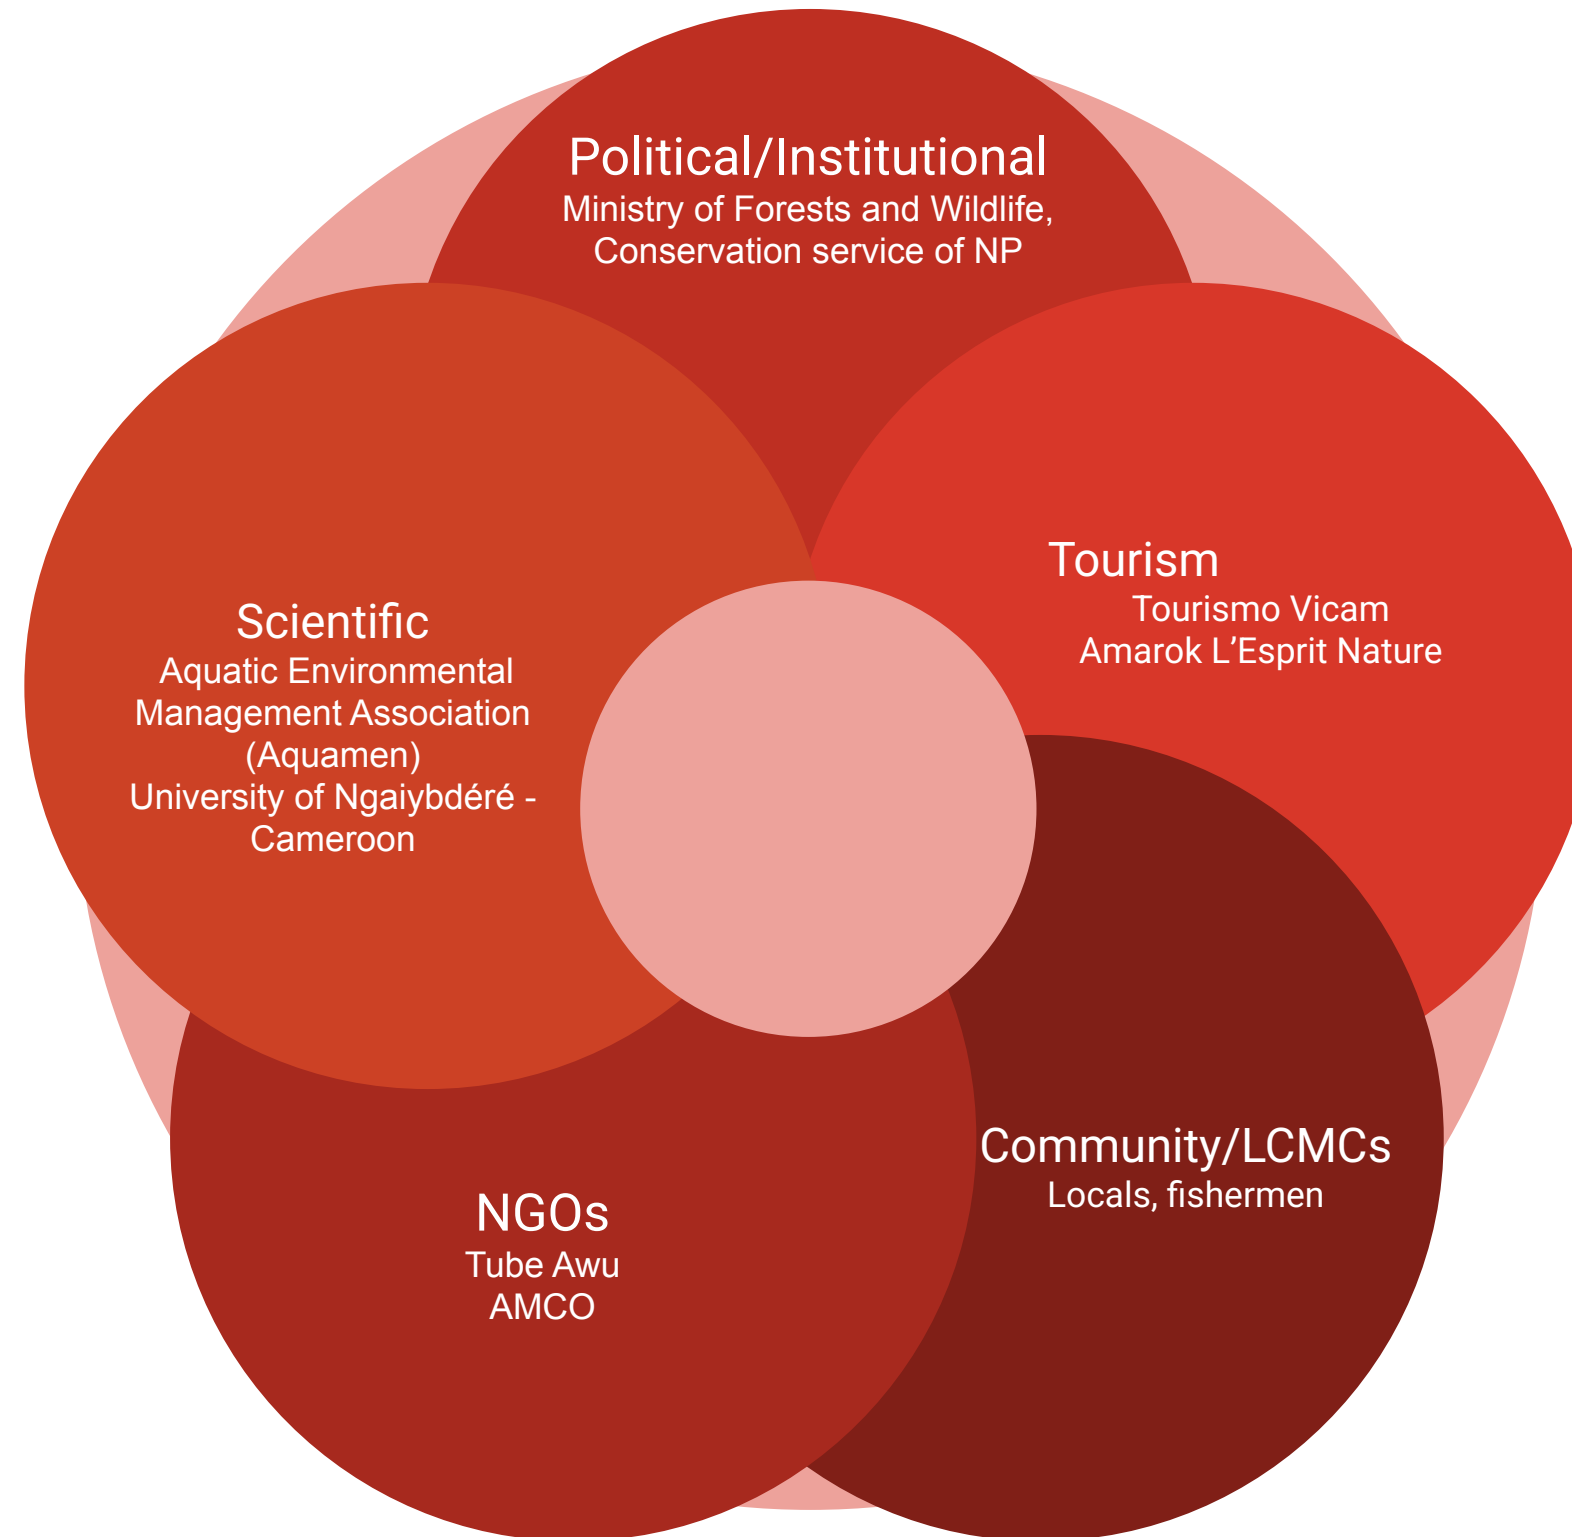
Political/Institutional
Ministry of Forests and Wildlife, Conservation service of NP

Scientific
Aquatic Environmental Management Association (Aquamen)
University of Ngaiybdéré - Cameroon

Tourism
Tourismo Vicam
Amarok L’Esprit Nature

NGOs
Tube Awu
AMCO

Community/LCMCs
Locals, fishermen